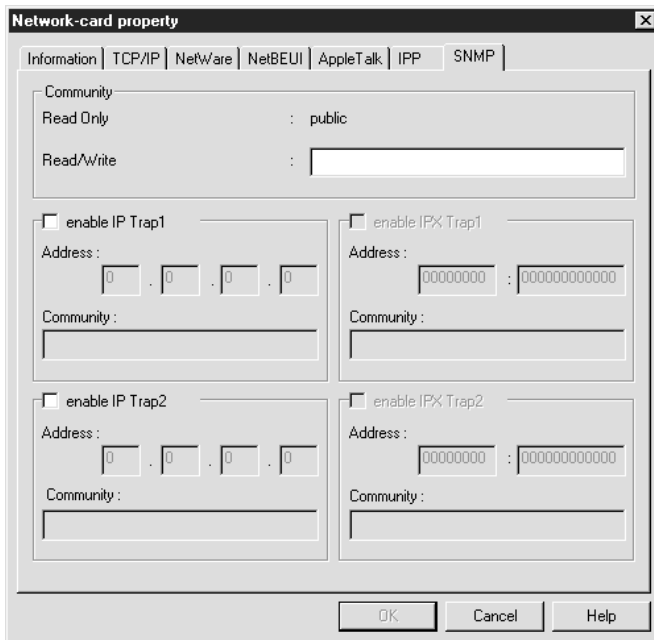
Network-card property

Information | TCP/IP | NetWare | NetBEUI | AppleTalk | IPP | SNMP

Community

Read Only : public

Read/Write :

enable IP Trap1

Address :

0 . 0 . 0 . 0

Community :

enable IPX Trap1

Address :

00000000 : 000000000000

Community :

enable IP Trap2

Address :

0 . 0 . 0 . 0

Community :

enable IPX Trap2

Address :

00000000 : 000000000000

Community :

OK Cancel Help